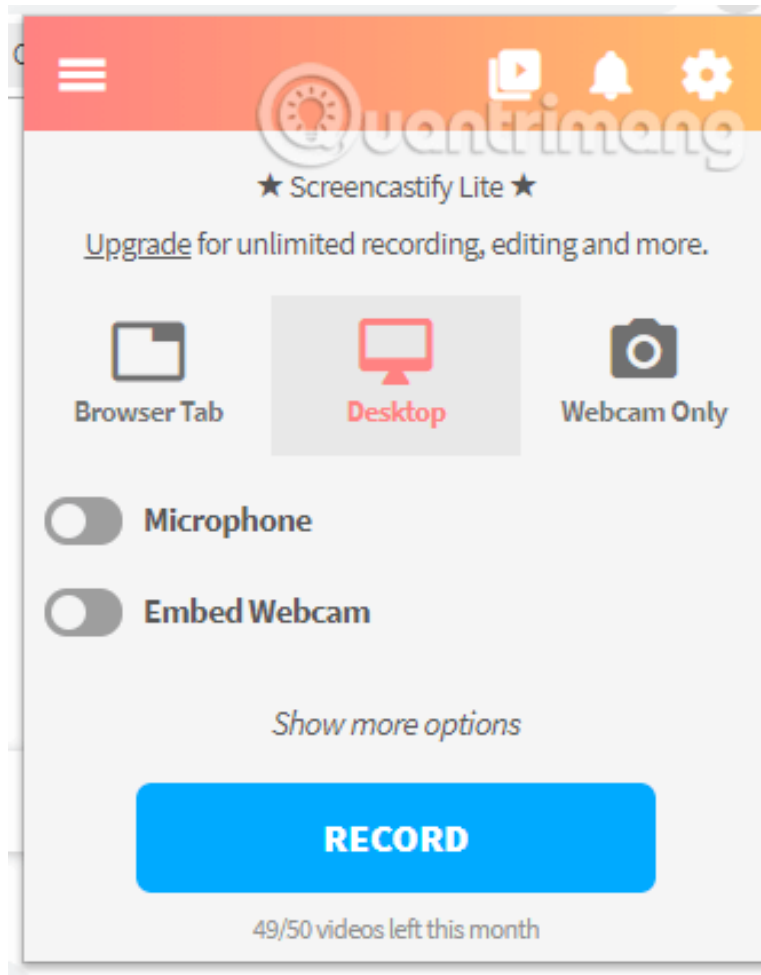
Quantrimang

★ Screencastify Lite ★

Upgrade for unlimited recording, editing and more.

Browser Tab

Desktop

Webcam Only

Microphone

Embed Webcam

Show more options

RECORD

49/50 videos left this month